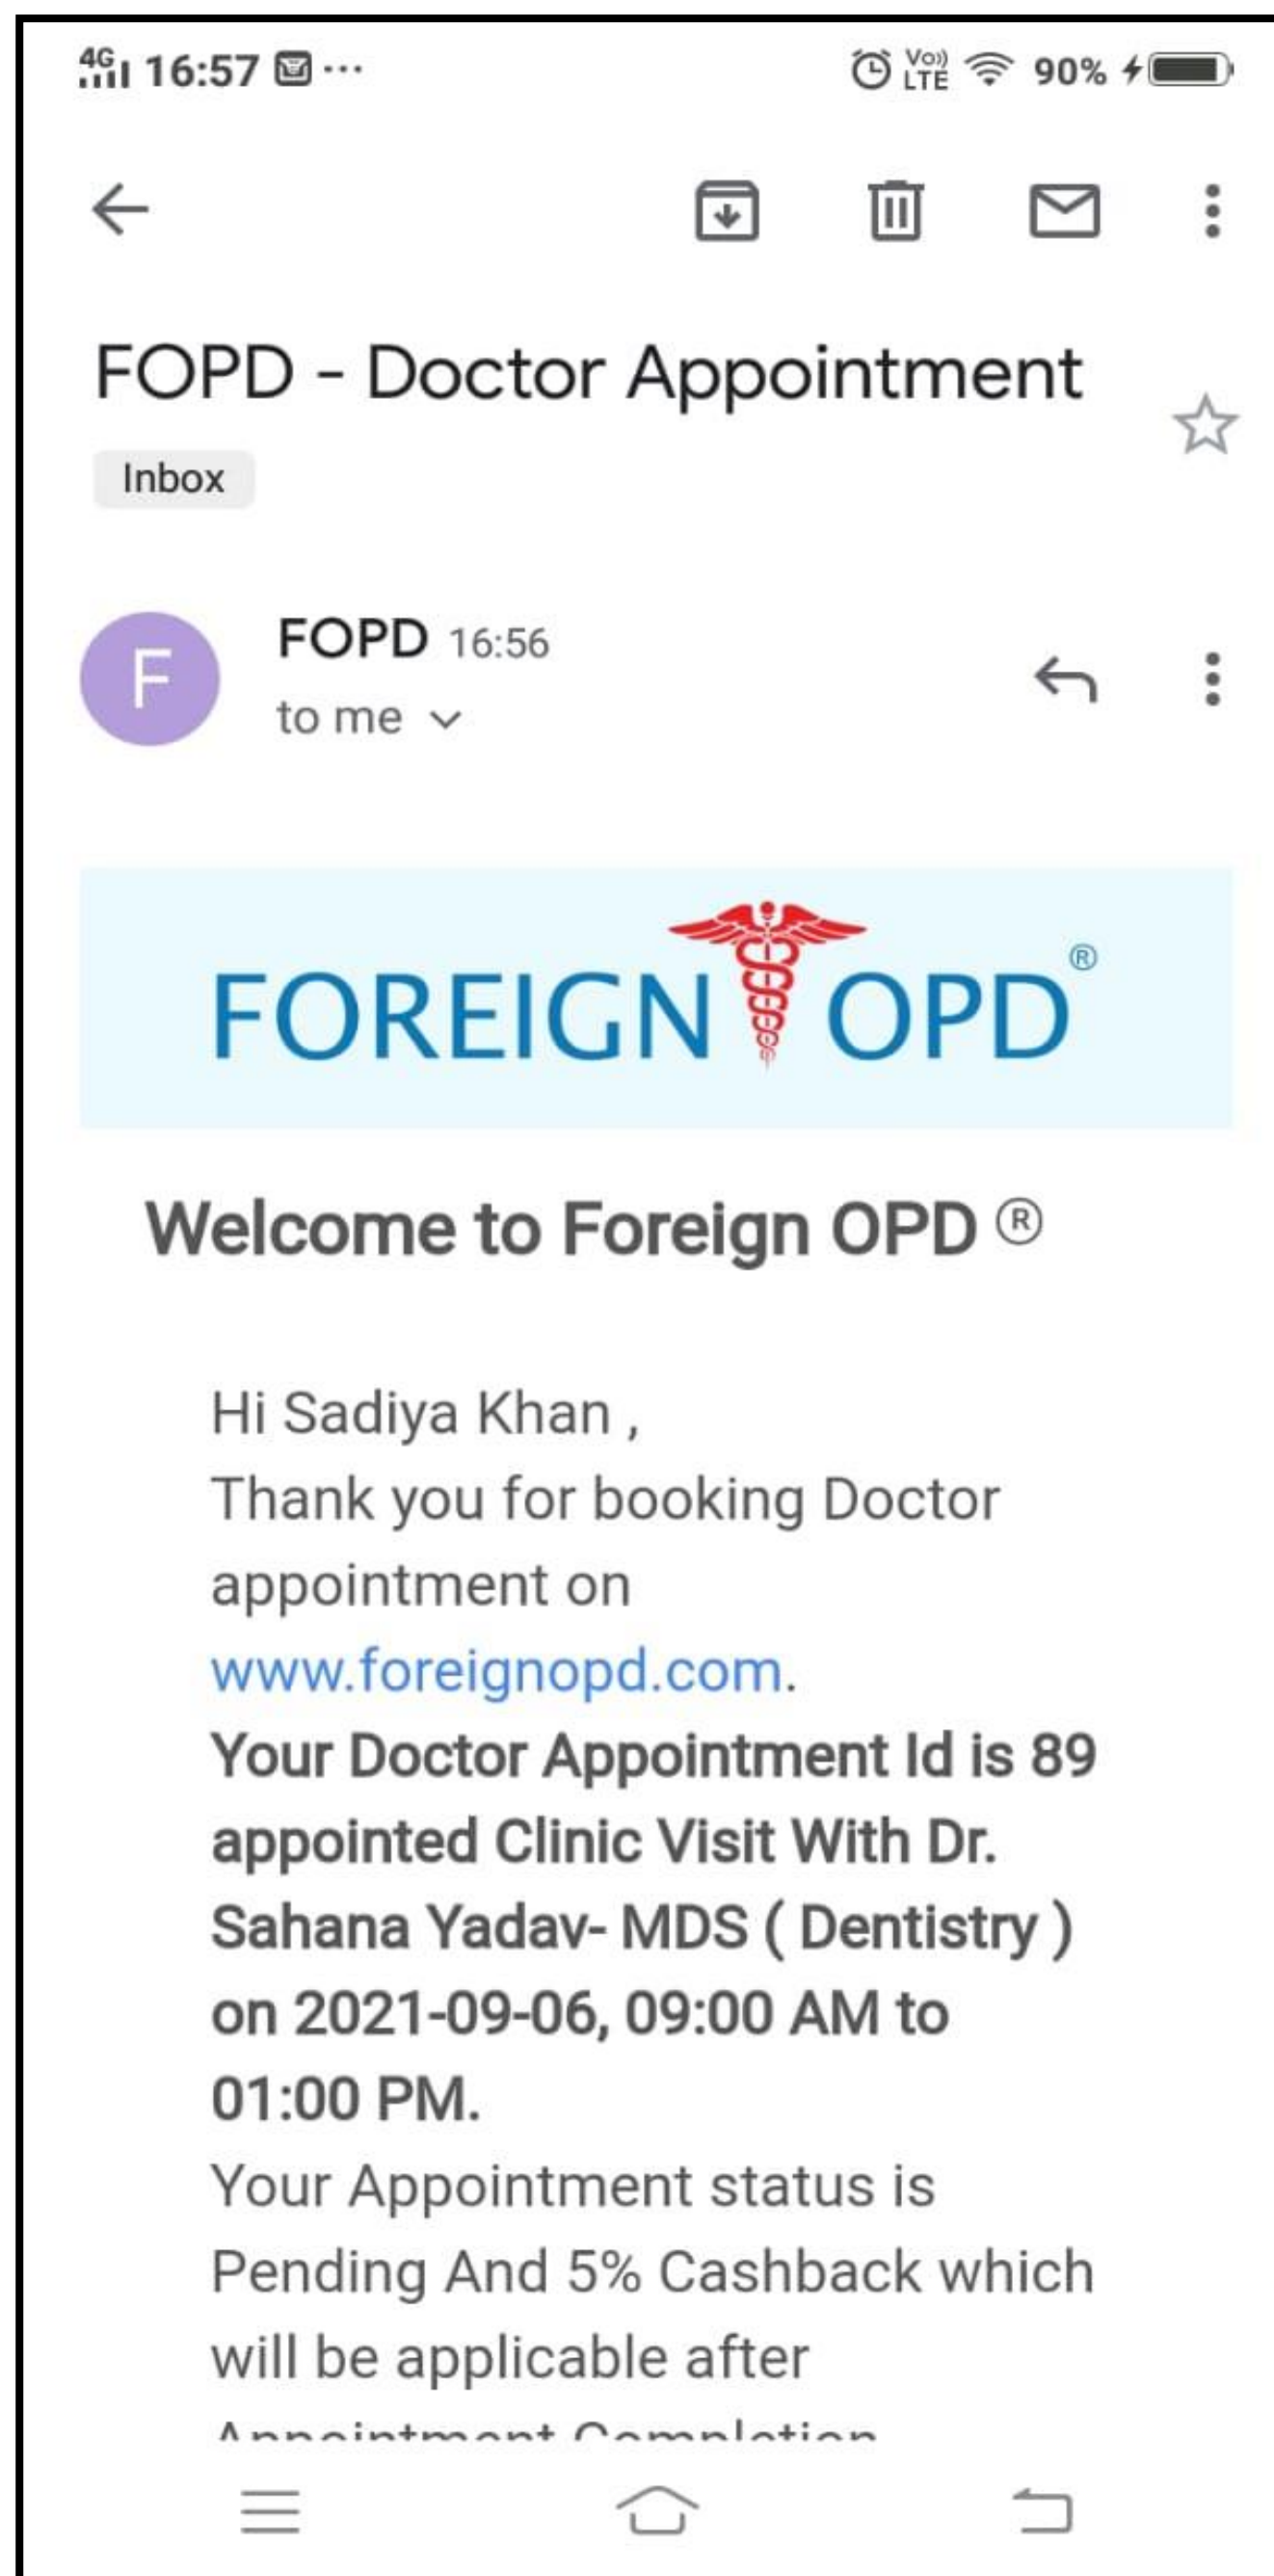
4G 16:57 ···

Vo) LTE 90%

FOPD - Doctor Appointment

Inbox

F

FOPD 16:56

to me

FOREIGN OPD ®

Welcome to Foreign OPD ®

Hi Sadiya Khan ,
Thank you for booking Doctor appointment on www.foreignopd.com.
**Your Doctor Appointment Id is 89 appointed Clinic Visit With Dr. Sahana Yadav- MDS ( Dentistry ) on 2021-09-06, 09:00 AM to 01:00 PM.**
Your Appointment status is Pending And 5% Cashback which will be applicable after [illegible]